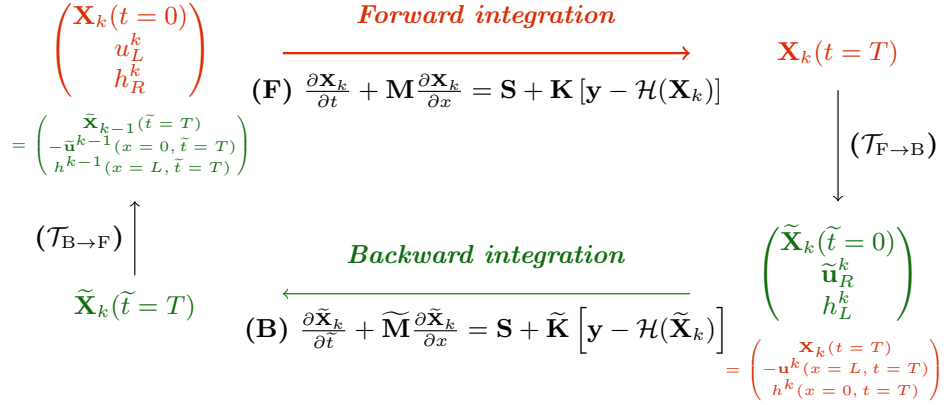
$\begin{pmatrix} \mathbf{X}_k(t=0) \\ u_L^k \\ h_R^k \end{pmatrix}$

$= \begin{pmatrix} \widetilde{\mathbf{X}}_{k-1}(\widetilde{t}=T) \\ -\widetilde{\mathbf{u}}^{k-1}(x=0, \widetilde{t}=T) \\ h^{k-1}(x=L, \widetilde{t}=T) \end{pmatrix}$

*Forward integration*

**(F)** $\frac{\partial \mathbf{X}_k}{\partial t} + \mathbf{M}\frac{\partial \mathbf{X}_k}{\partial x} = \mathbf{S} + \mathbf{K}\left[\mathbf{y} - \mathcal{H}(\mathbf{X}_k)\right]$

$\mathbf{X}_k(t=T)$

$(\mathcal{T}_{\mathrm{F}\rightarrow\mathrm{B}})$

$(\mathcal{T}_{\mathrm{B}\rightarrow\mathrm{F}})$

$\widetilde{\mathbf{X}}_k(\widetilde{t}=T)$

*Backward integration*

**(B)** $\frac{\partial \widetilde{\mathbf{X}}_k}{\partial \widetilde{t}} + \widetilde{\mathbf{M}}\frac{\partial \widetilde{\mathbf{X}}_k}{\partial x} = \mathbf{S} + \widetilde{\mathbf{K}}\left[\mathbf{y} - \mathcal{H}(\widetilde{\mathbf{X}}_k)\right]$

$\begin{pmatrix} \widetilde{\mathbf{X}}_k(\widetilde{t}=0) \\ \widetilde{\mathbf{u}}_R^k \\ h_L^k \end{pmatrix}$

$= \begin{pmatrix} \mathbf{X}_k(t=T) \\ -\mathbf{u}^k(x=L, t=T) \\ h^k(x=0, t=T) \end{pmatrix}$